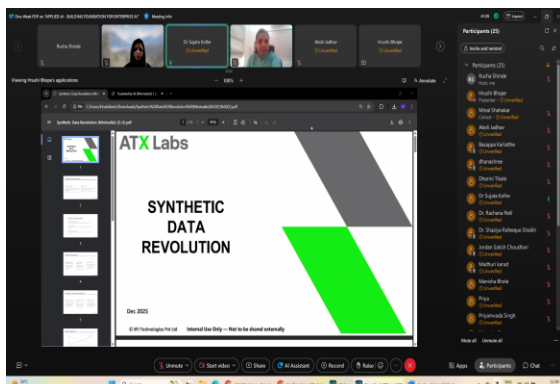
One Week FDP on "APPLIED AI - BUILDING FOUNDATION FOR ENTERPRISE AI"  Meeting info

Rucha Shinde

Dr Sujata Kolhe
Unverified

Alok Jadhav
Unverified

Hrushi Bhoge
Unverified

Viewing Hrushi Bhoge's applications

Synthetic Data Revolution (Minimalist) (1).pdf

ATX Labs

SYNTHETIC DATA REVOLUTION

Dec 2025

Internal Use Only — Not to be shared externally

Participants (25)

Invite and remind

Participants (25)

Rucha Shinde
Host, me

Hrushi Bhoge
Presenter · Unverified

Mrinal Shahakar
Cohost · Unverified

Alok Jadhav
Unverified

Basappa Kariabhe
Unverified

Bhanashree
Unverified

Dhanesh Tikale
Unverified

Dr Sujata Kolhe
Unverified

Dr. Rachana Patil
Unverified

Dr. Shaziya Rafeeque Shaikh
Unverified

Jordan Satish Choudhari
Unverified

Madhuri Konad
Unverified

Manisha Bhole
Unverified

Priya
Unverified

Priyamvada Singh
Unverified

Mute All   Unmute all

Unmute   Start video   Share   AI Assistant   Record   Raise

Apps   Participants   Chat